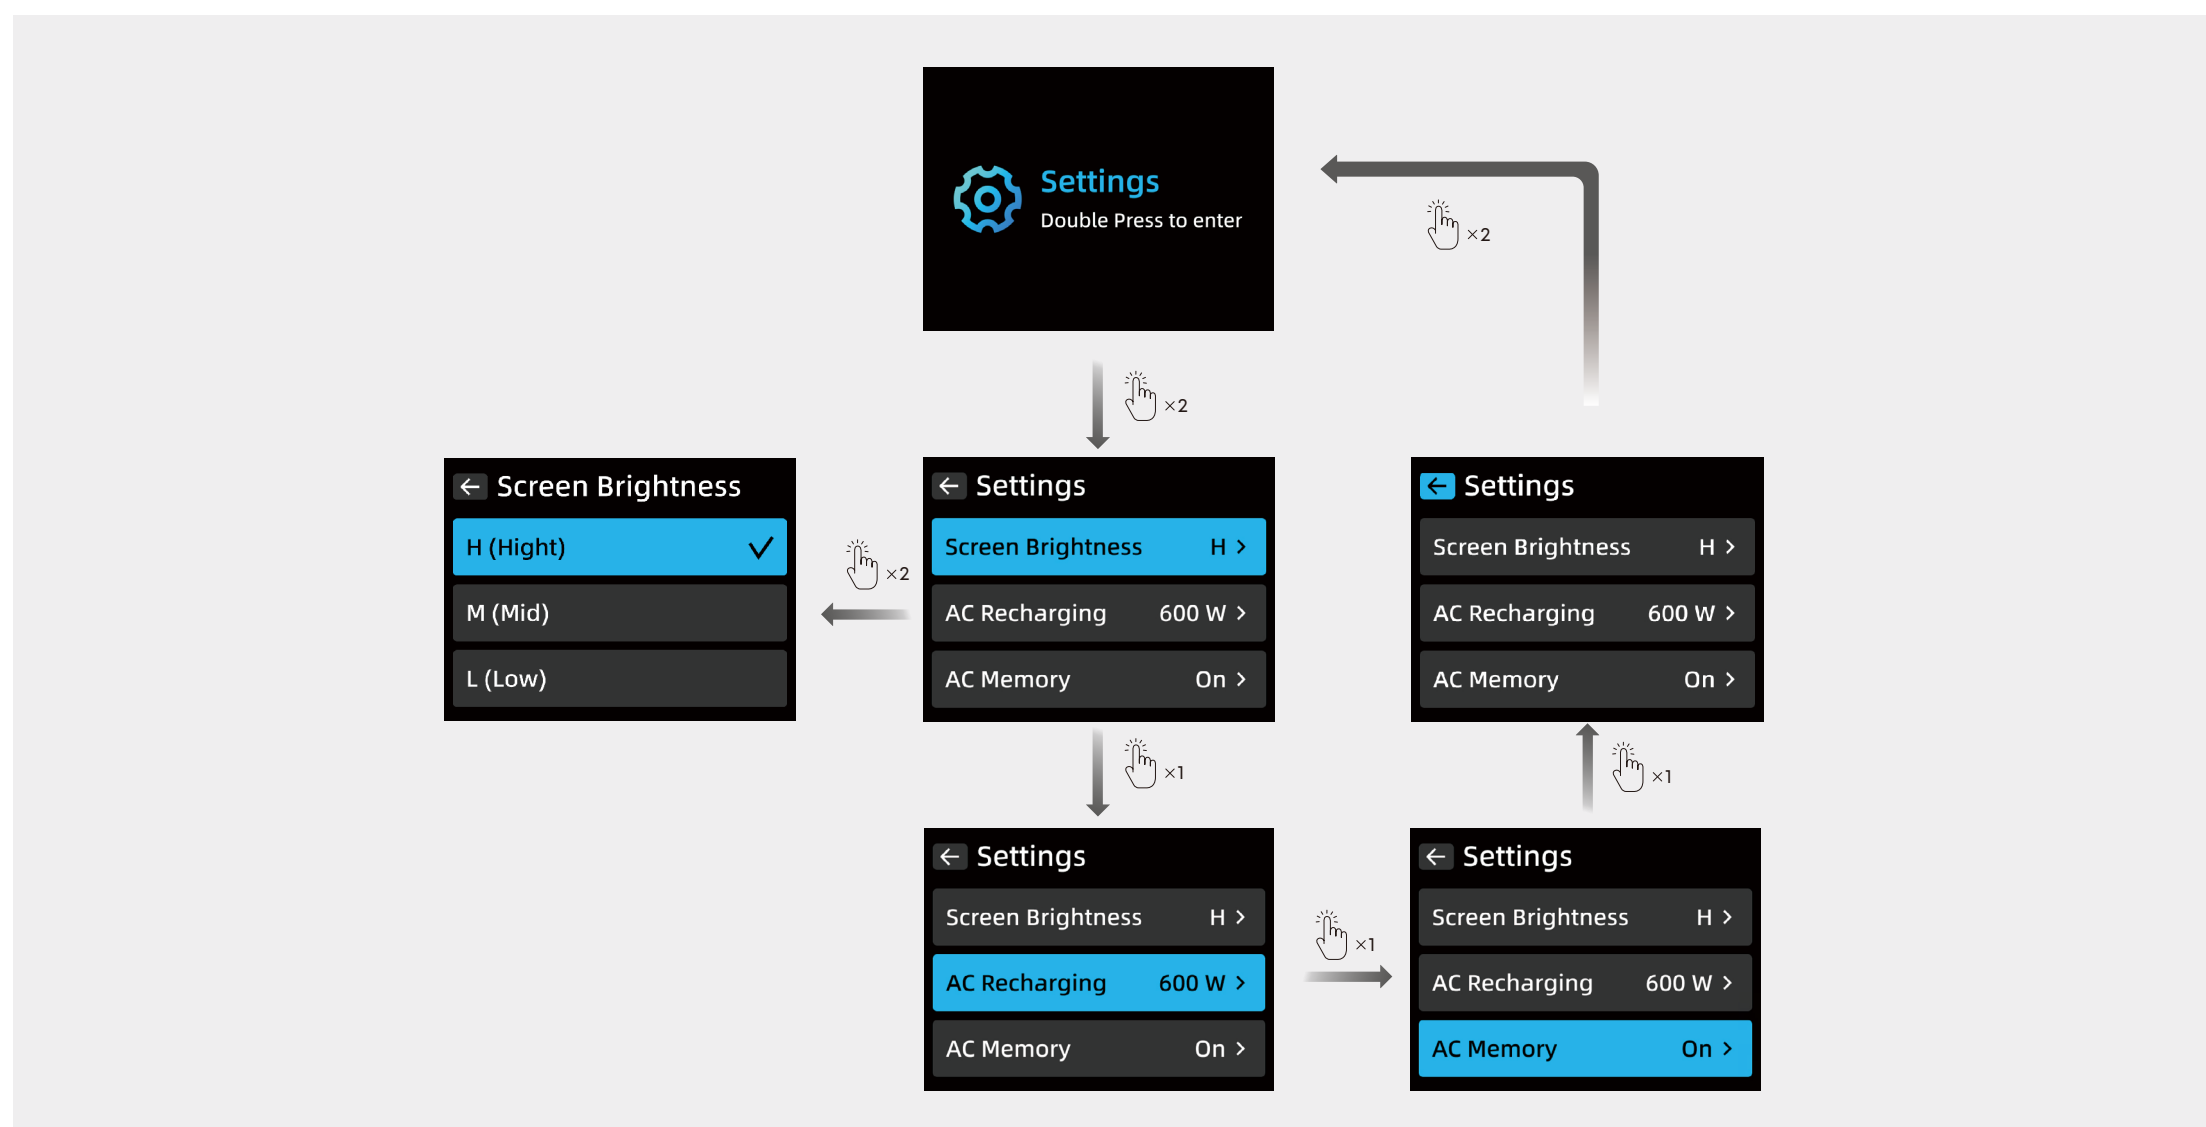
Settings
Double Press to enter

×2

×2

Screen Brightness
H (Hight)
M (Mid)
L (Low)

×2

Settings
Screen Brightness H >
AC Recharging 600 W >
AC Memory On >

Settings
Screen Brightness H >
AC Recharging 600 W >
AC Memory On >

×1

×1

Settings
Screen Brightness H >
AC Recharging 600 W >
AC Memory On >

×1

Settings
Screen Brightness H >
AC Recharging 600 W >
AC Memory On >